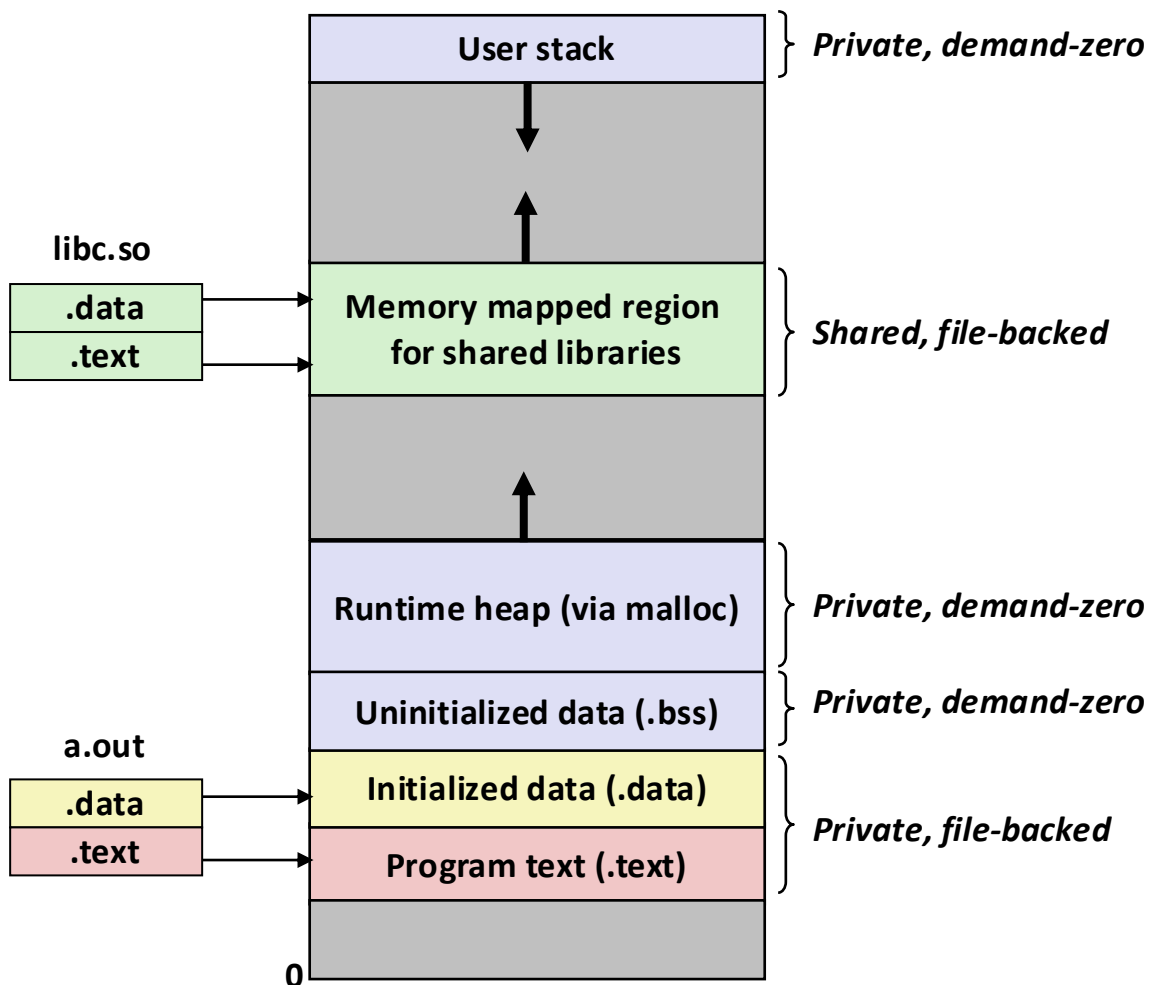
User stack

Private, demand-zero

libc.so

.data

.text

Memory mapped region for shared libraries

Shared, file-backed

Runtime heap (via malloc)

Private, demand-zero

Uninitialized data (.bss)

Private, demand-zero

a.out

.data

.text

Initialized data (.data)

Program text (.text)

Private, file-backed

0